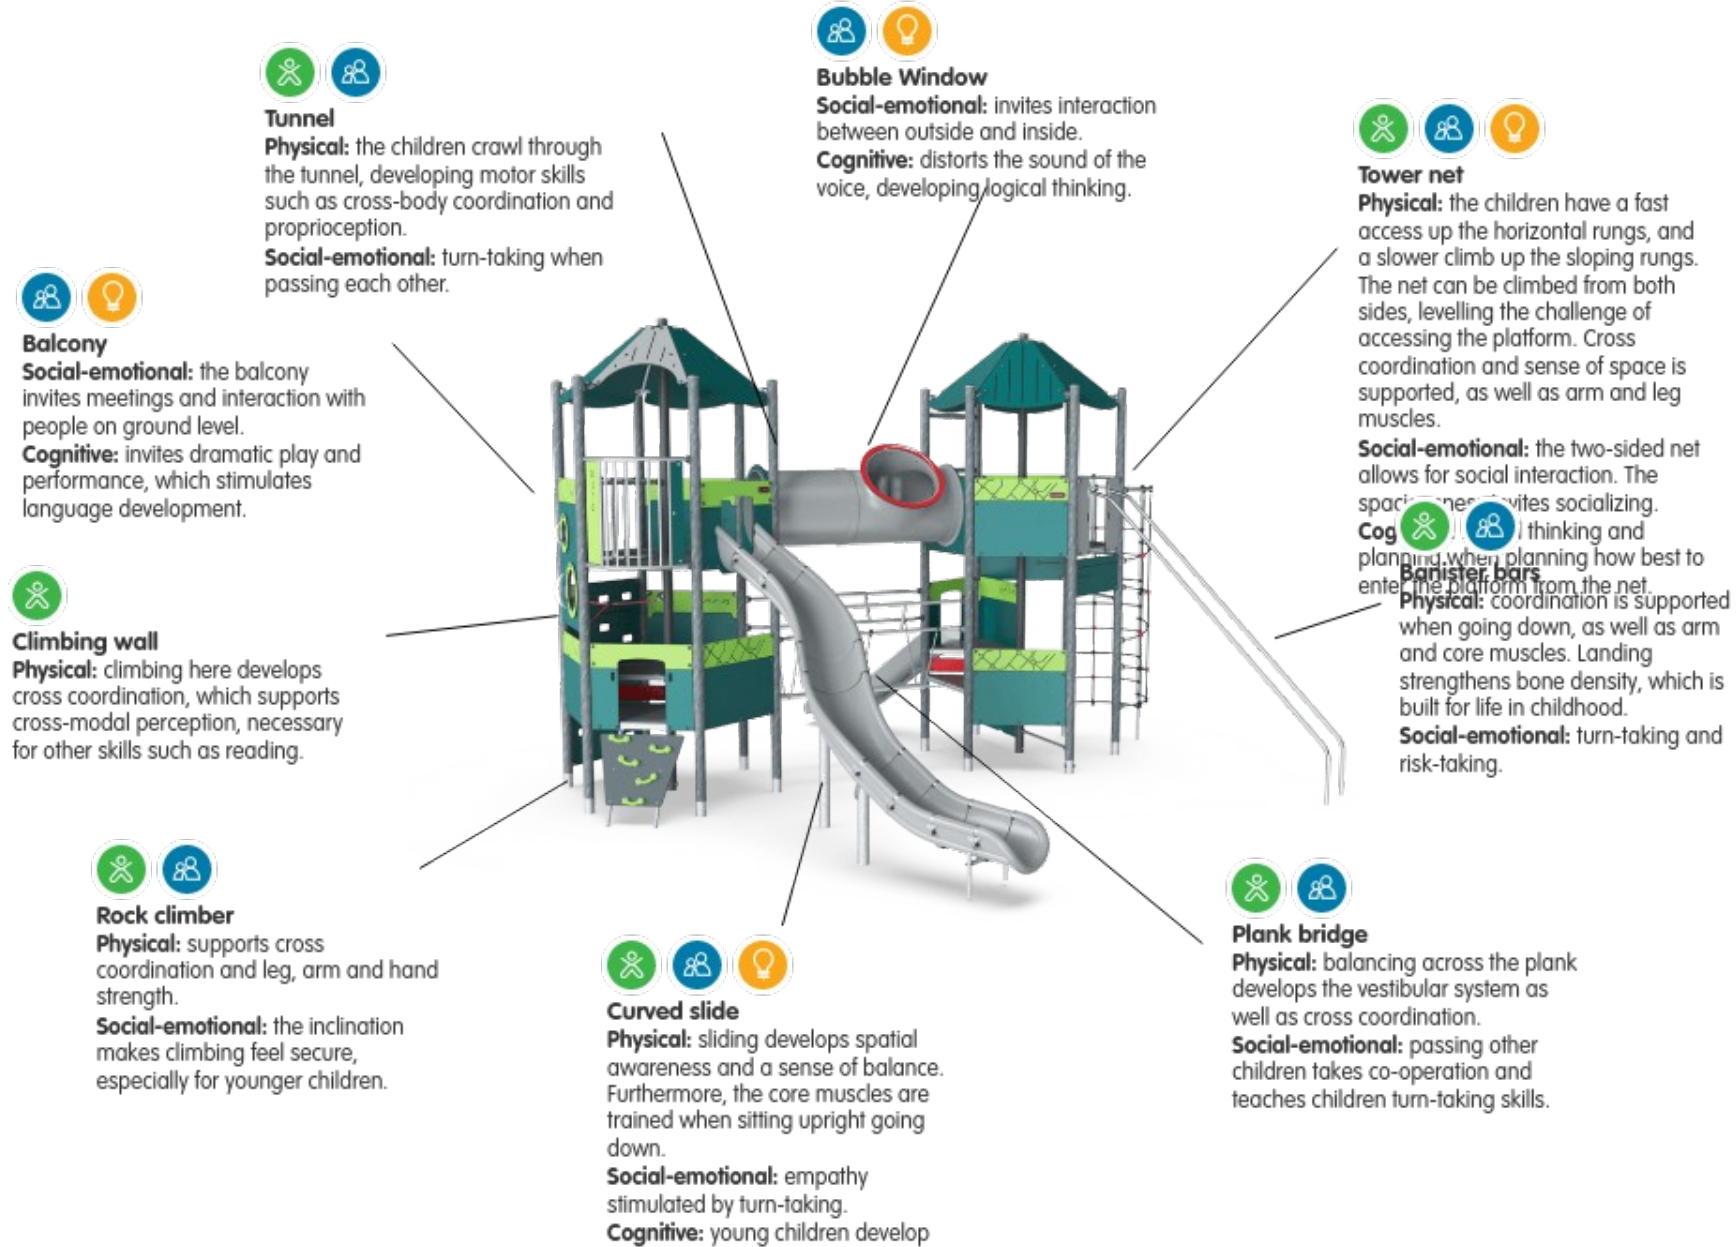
Tunnel
**Physical:** the children crawl through the tunnel, developing motor skills such as cross-body coordination and proprioception.
**Social-emotional:** turn-taking when passing each other.

Bubble Window
**Social-emotional:** invites interaction between outside and inside.
**Cognitive:** distorts the sound of the voice, developing logical thinking.

Tower net
**Physical:** the children have a fast access up the horizontal rungs, and a slower climb up the sloping rungs. The net can be climbed from both sides, levelling the challenge of accessing the platform. Cross coordination and sense of space is supported, as well as arm and leg muscles.
**Social-emotional:** the two-sided net allows for social interaction. The spac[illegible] invites socializing.
**Cog**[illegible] thinking and planning when planning how best to enter the platform from the net.

Balcony
**Social-emotional:** the balcony invites meetings and interaction with people on ground level.
**Cognitive:** invites dramatic play and performance, which stimulates language development.

Climbing wall
**Physical:** climbing here develops cross coordination, which supports cross-modal perception, necessary for other skills such as reading.

Banister bars
**Physical:** coordination is supported when going down, as well as arm and core muscles. Landing strengthens bone density, which is built for life in childhood.
**Social-emotional:** turn-taking and risk-taking.

Rock climber
**Physical:** supports cross coordination and leg, arm and hand strength.
**Social-emotional:** the inclination makes climbing feel secure, especially for younger children.

Curved slide
**Physical:** sliding develops spatial awareness and a sense of balance. Furthermore, the core muscles are trained when sitting upright going down.
**Social-emotional:** empathy stimulated by turn-taking.
**Cognitive:** young children develop

Plank bridge
**Physical:** balancing across the plank develops the vestibular system as well as cross coordination.
**Social-emotional:** passing other children takes co-operation and teaches children turn-taking skills.